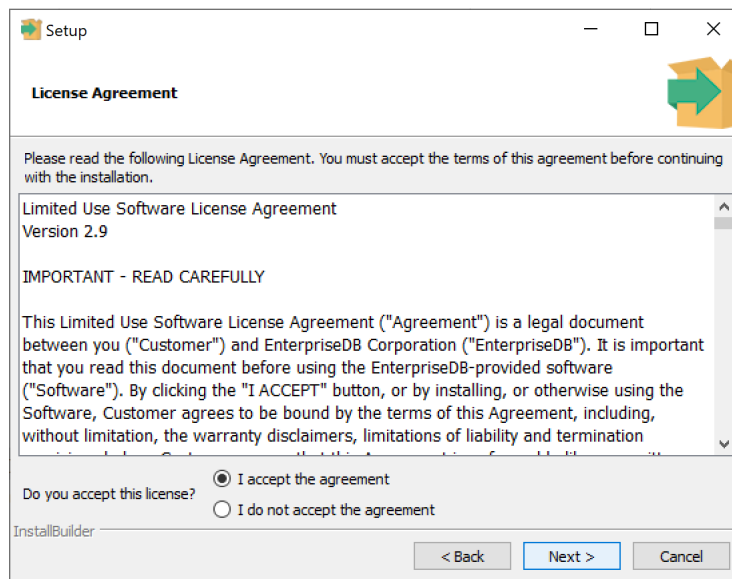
Setup

License Agreement

Please read the following License Agreement. You must accept the terms of this agreement before continuing with the installation.

Limited Use Software License Agreement
Version 2.9

IMPORTANT - READ CAREFULLY

This Limited Use Software License Agreement ("Agreement") is a legal document between you ("Customer") and EnterpriseDB Corporation ("EnterpriseDB"). It is important that you read this document before using the EnterpriseDB-provided software ("Software"). By clicking the "I ACCEPT" button, or by installing, or otherwise using the Software, Customer agrees to be bound by the terms of this Agreement, including, without limitation, the warranty disclaimers, limitations of liability and termination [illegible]

Do you accept this license?
I accept the agreement
I do not accept the agreement

InstallBuilder

< Back
Next >
Cancel